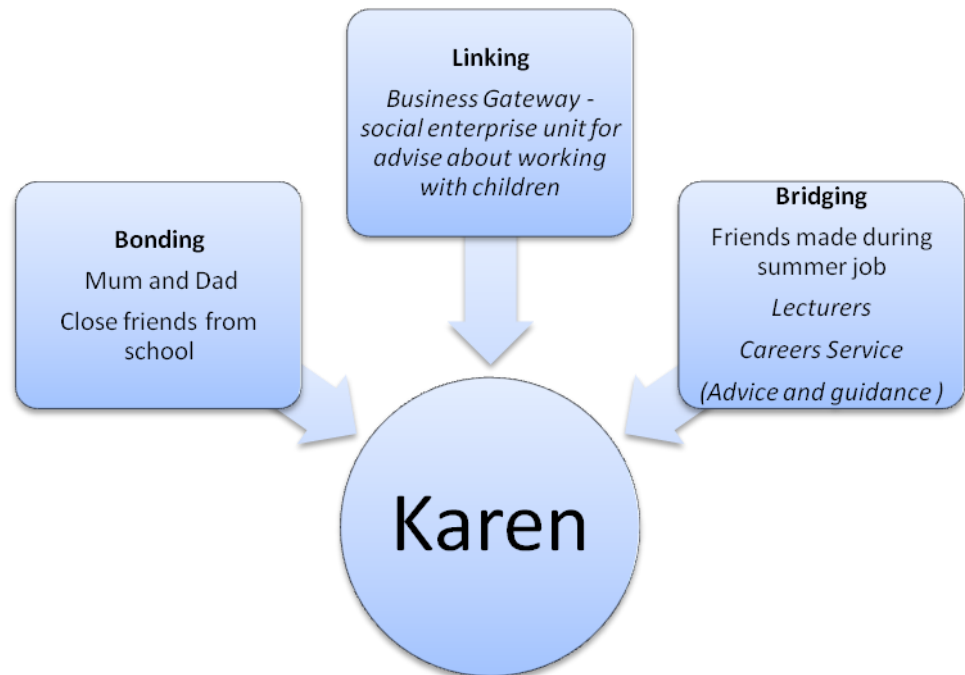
Linking

Business Gateway - social enterprise unit for advise about working with children

Bonding

Mum and Dad

Close friends from school

Bridging

Friends made during summer job

Lecturers

Careers Service

(Advice and guidance )

Karen